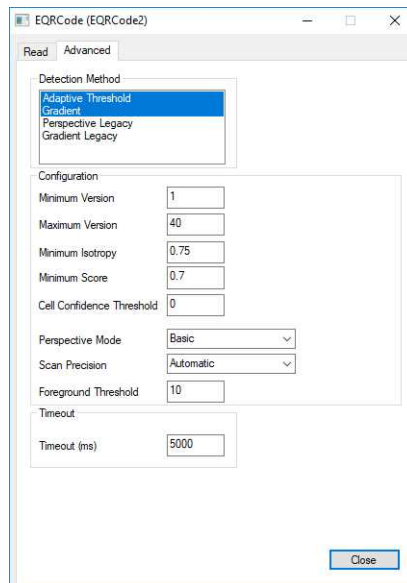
EQRCode (EQRCode2)

Read | Advanced

Detection Method

Adaptive Threshold
Gradient
Perspective Legacy
Gradient Legacy

Configuration

Minimum Version | 1
Maximum Version | 40
Minimum Isotropy | 0.75
Minimum Score | 0.7
Cell Confidence Threshold | 0
Perspective Mode | Basic
Scan Precision | Automatic
Foreground Threshold | 10

Timeout

Timeout (ms) | 5000

Close